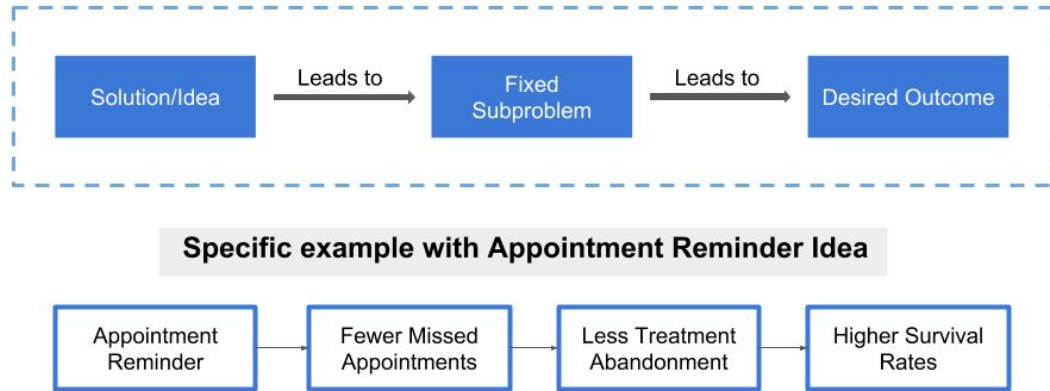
Solution/Idea

Leads to

Fixed Subproblem

Leads to

Desired Outcome

Specific example with Appointment Reminder Idea

Appointment Reminder

Fewer Missed Appointments

Less Treatment Abandonment

Higher Survival Rates